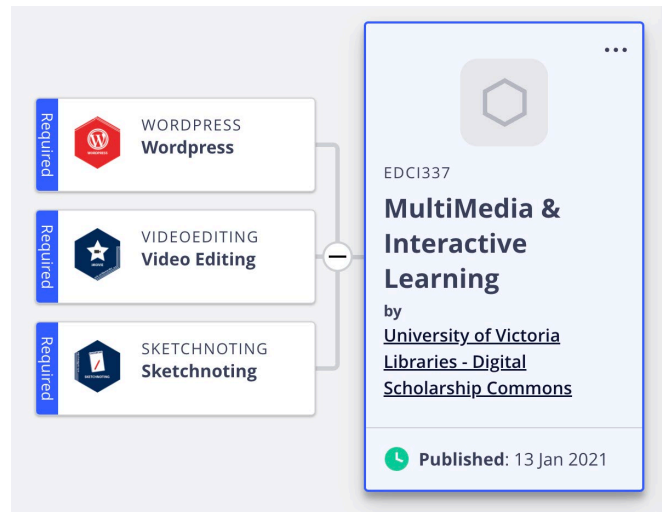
Required
WORDPRESS
Wordpress

Required
VIDEOEDITING
Video Editing

Required
SKETCHNOTING
Sketchnoting

...

EDCI337
MultiMedia & Interactive Learning
by
University of Victoria Libraries - Digital Scholarship Commons

Published: 13 Jan 2021